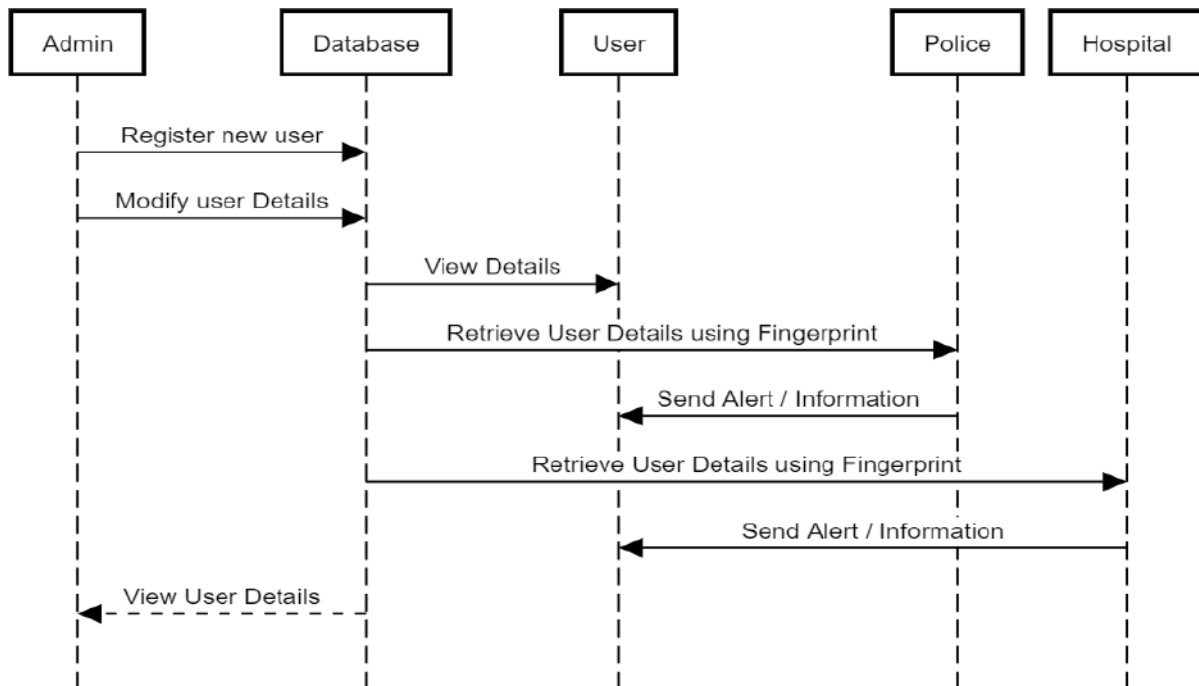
Admin
Database
User
Police
Hospital

Register new user
Modify user Details
View Details
Retrieve User Details using Fingerprint
Send Alert / Information
Retrieve User Details using Fingerprint
Send Alert / Information
View User Details